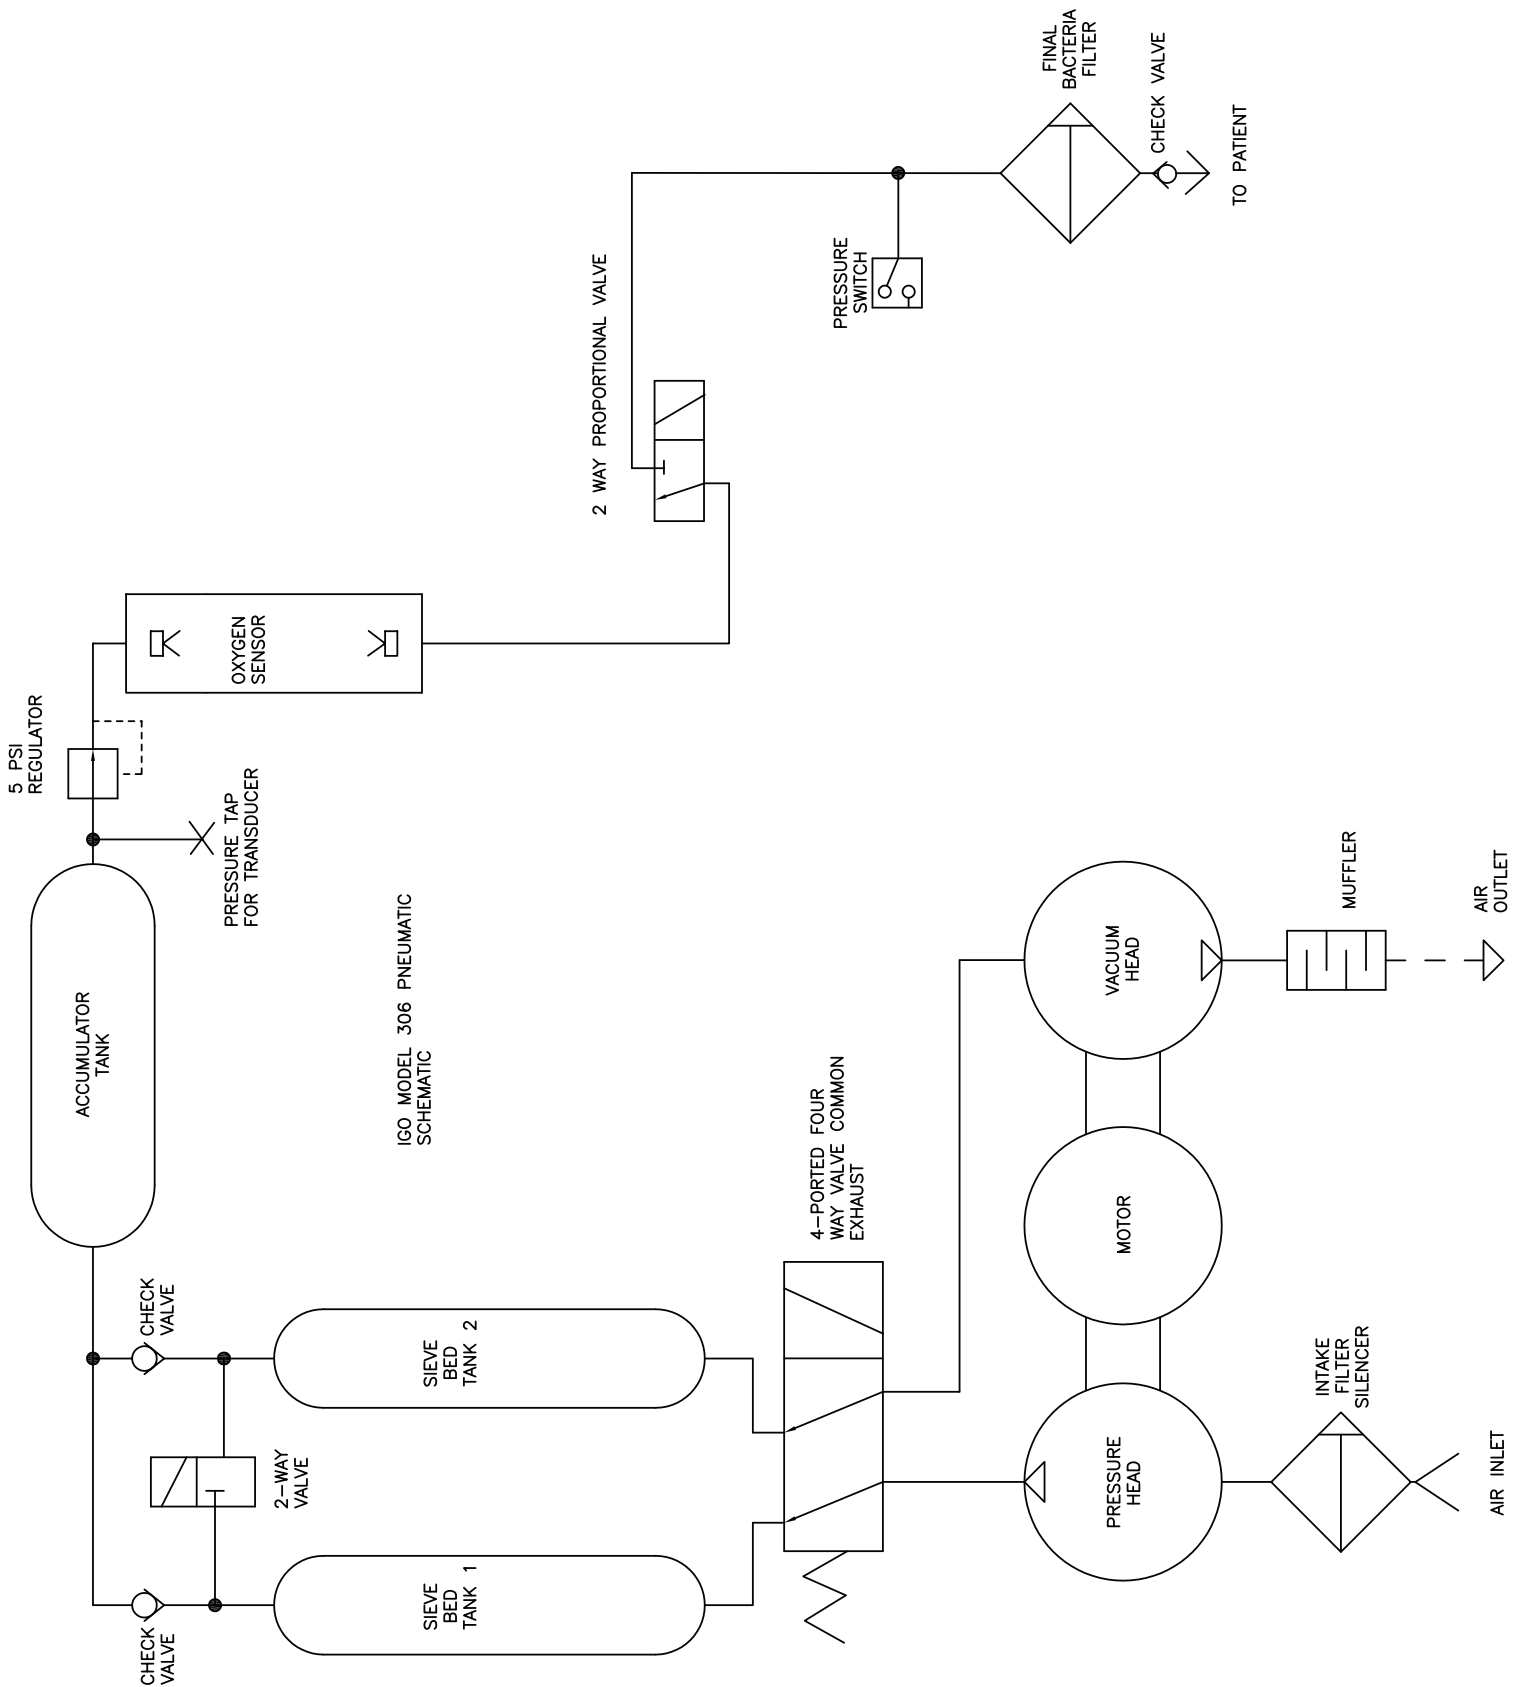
FINAL BACTERIA FILTER

CHECK VALVE

TO PATIENT

PRESSURE SWITCH

2 WAY PROPORTIONAL VALVE

OXYGEN SENSOR

5 PSI REGULATOR

PRESSURE TAP FOR TRANSDUCER

ACCUMULATOR TANK

IGO MODEL 306 PNEUMATIC SCHEMATIC

MUFFLER

AIR OUTLET

VACUUM HEAD

4-PORTED FOUR WAY VALVE COMMON EXHAUST

MOTOR

CHECK VALVE

SIEVE BED TANK 2

2-WAY VALVE

INTAKE FILTER SILENCER

PRESSURE HEAD

AIR INLET

SIEVE BED TANK 1

CHECK VALVE